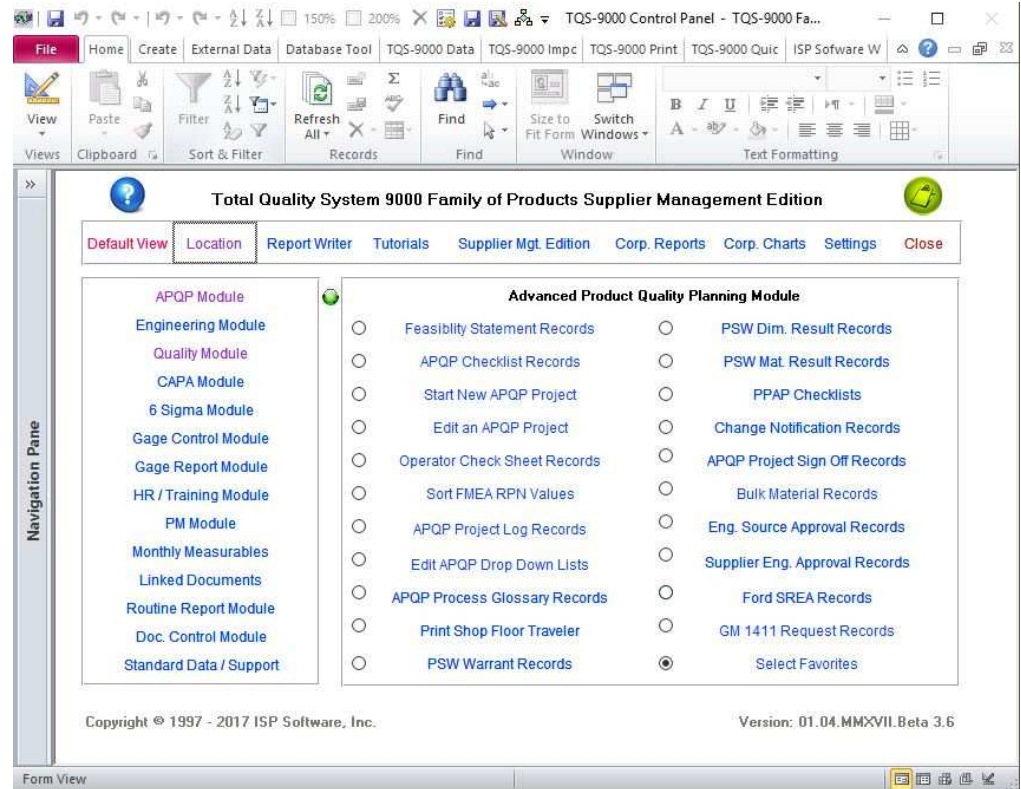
150% 200% TQS-9000 Control Panel - TQS-9000 Fa...

File Home Create External Data Database Tool TQS-9000 Data TQS-9000 Impc TQS-9000 Print TQS-9000 Quic ISP Sofware W

View Paste Filter Refresh All Find Size to Fit Form Switch Windows

Views Clipboard Sort & Filter Records Find Window Text Formatting

Navigation Pane

Total Quality System 9000 Family of Products Supplier Management Edition

Default View Location Report Writer Tutorials Supplier Mgt. Edition Corp. Reports Corp. Charts Settings Close

APQP Module
Engineering Module
Quality Module
CAPA Module
6 Sigma Module
Gage Control Module
Gage Report Module
HR / Training Module
PM Module
Monthly Measurables
Linked Documents
Routine Report Module
Doc. Control Module
Standard Data / Support

Advanced Product Quality Planning Module

Feasiblity Statement Records
APQP Checklist Records
Start New APQP Project
Edit an APQP Project
Operator Check Sheet Records
Sort FMEA RPN Values
APQP Project Log Records
Edit APQP Drop Down Lists
APQP Process Glossary Records
Print Shop Floor Traveler
PSW Warrant Records

PSW Dim. Result Records
PSW Mat. Result Records
PPAP Checklists
Change Notification Records
APQP Project Sign Off Records
Bulk Material Records
Eng. Source Approval Records
Supplier Eng. Approval Records
Ford SREA Records
GM 1411 Request Records
Select Favorites

Copyright © 1997 - 2017 ISP Software, Inc.

Version: 01.04.MMXVII.Beta 3.6

Form View